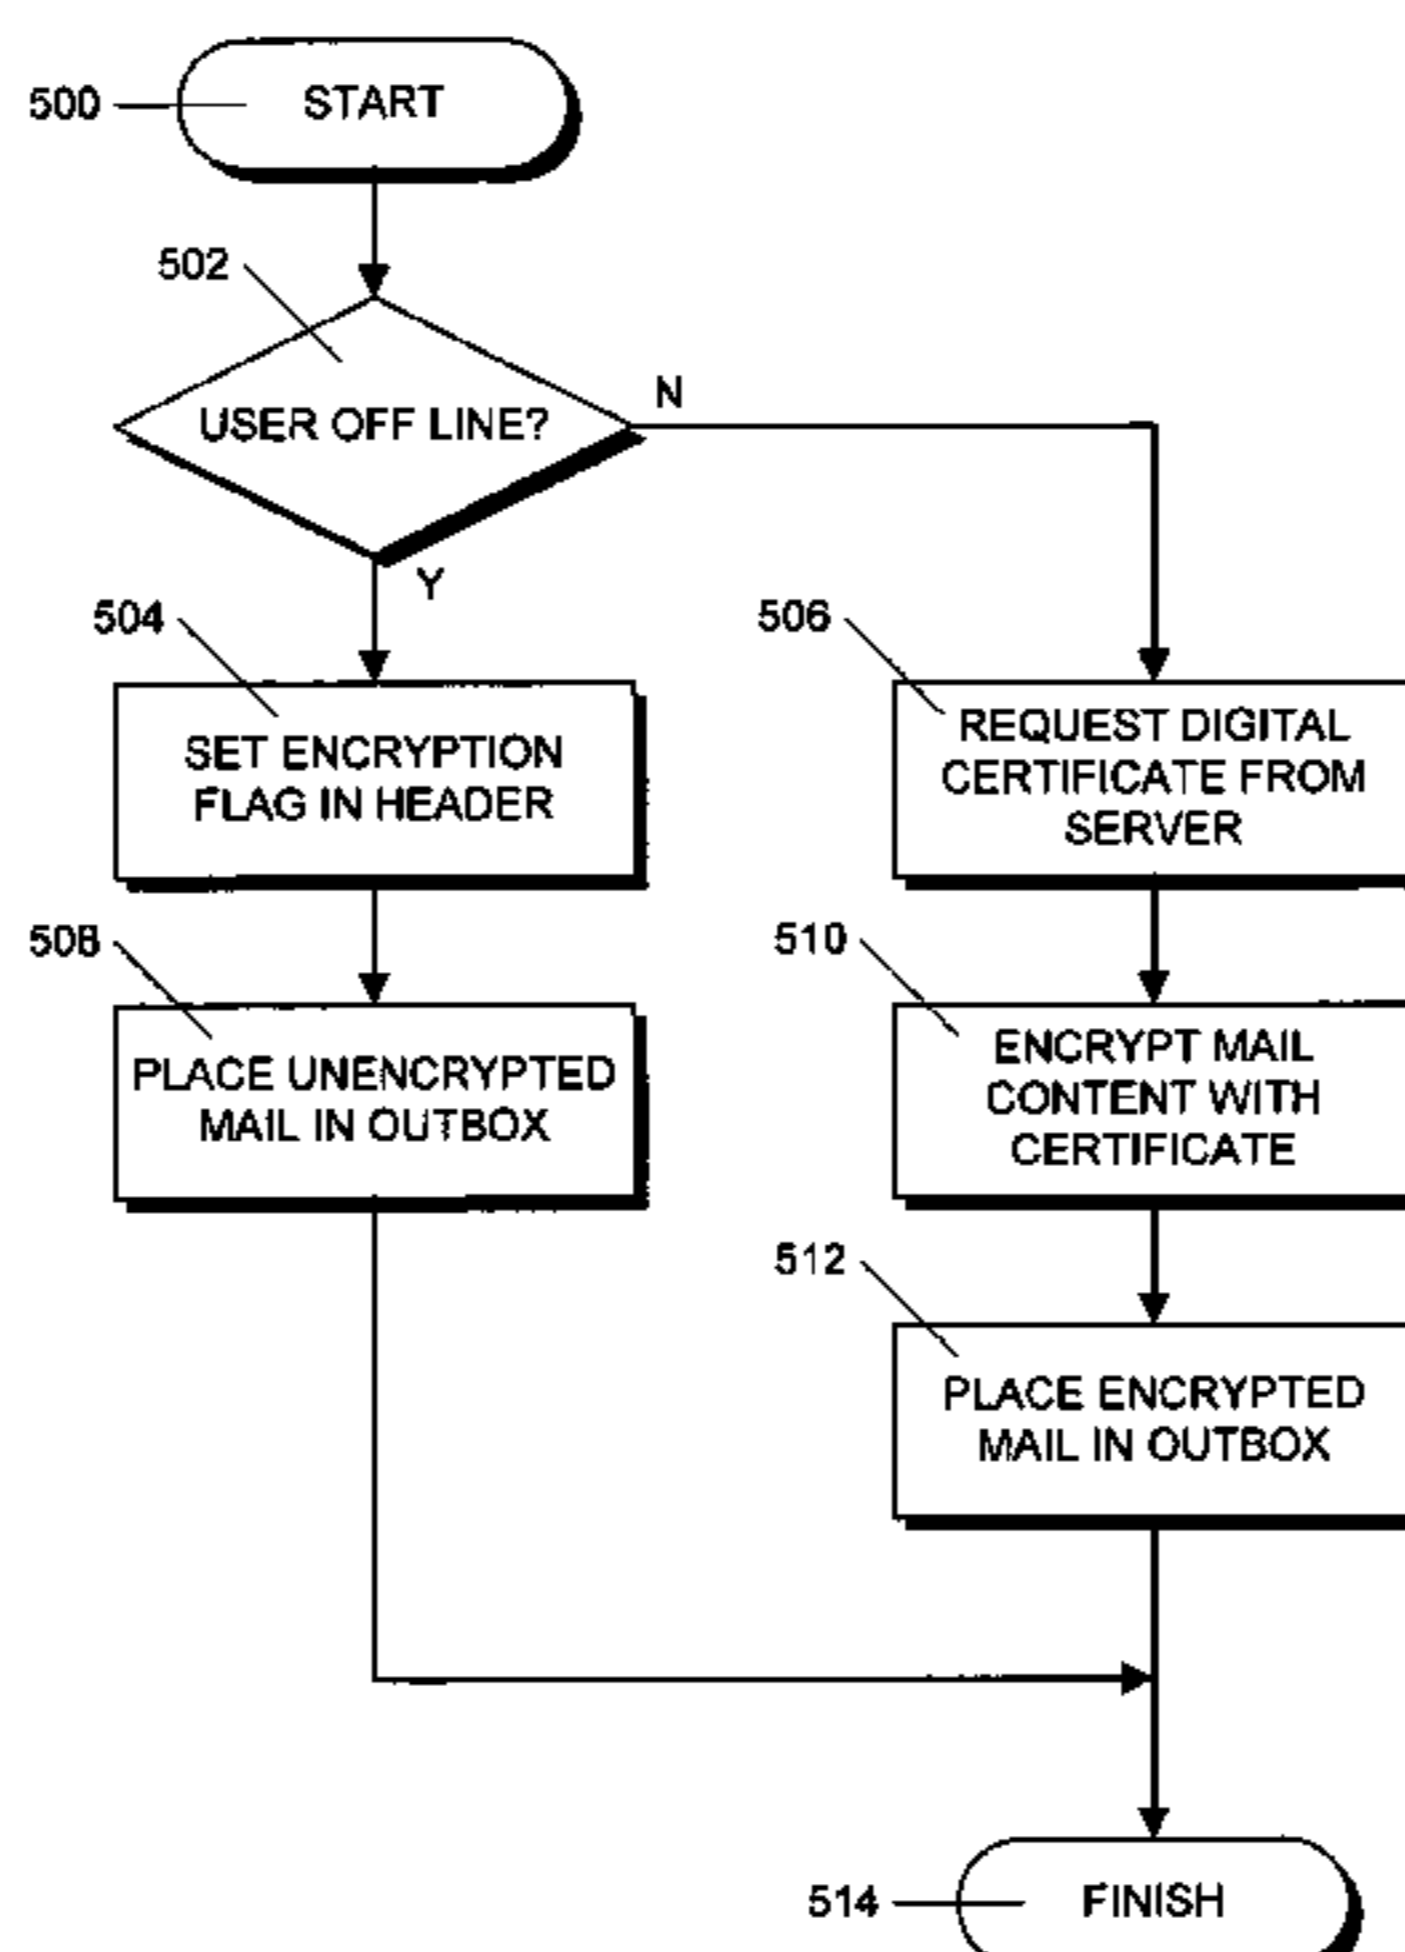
500
START

502
USER OFF LINE?
N
Y

504
SET ENCRYPTION FLAG IN HEADER

506
REQUEST DIGITAL CERTIFICATE FROM SERVER

508
PLACE UNENCRYPTED MAIL IN OUTBOX

510
ENCRYPT MAIL CONTENT WITH CERTIFICATE

512
PLACE ENCRYPTED MAIL IN OUTBOX

514
FINISH